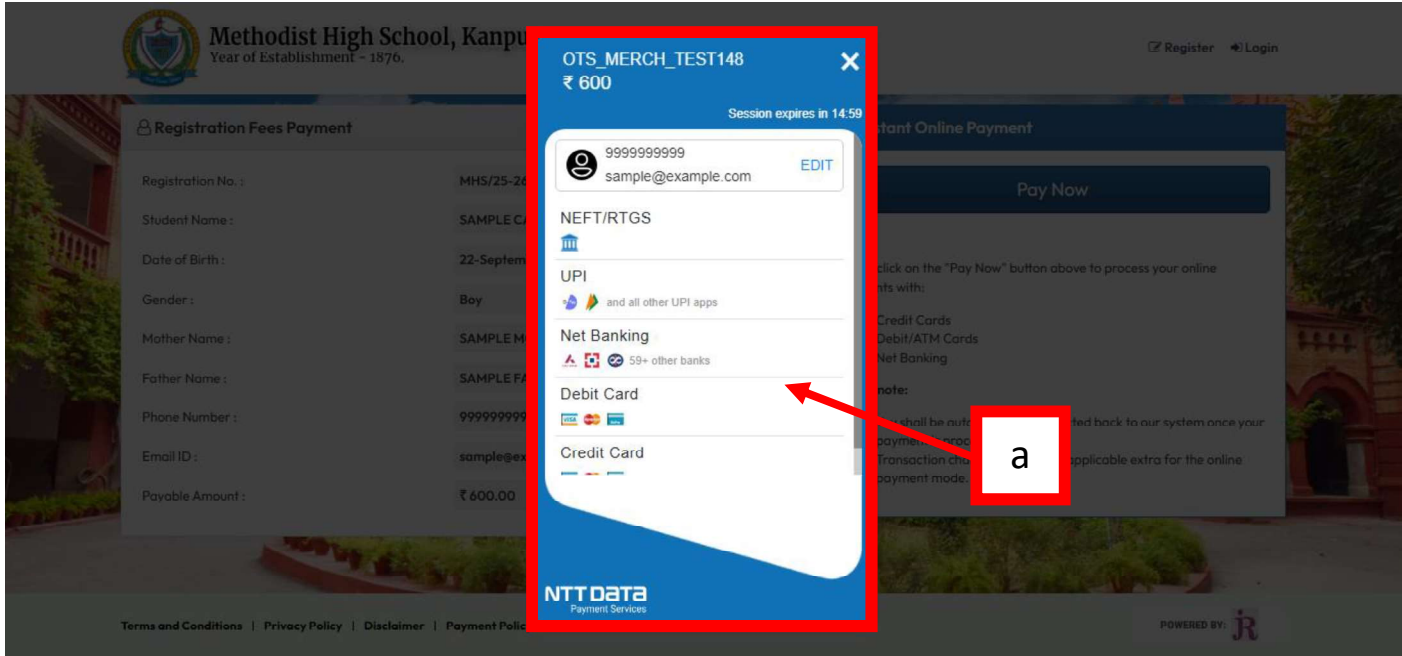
Methodist High School, Kanpu
Year of Establishment - 1876.

Register Login

Registration Fees Payment

Registration No. : MHS/25-26
Student Name : SAMPLE C
Date of Birth : 22-Septem
Gender : Boy
Mother Name : SAMPLE M
Father Name : SAMPLE F
Phone Number : 99999999
Email ID : sample@ex
Payable Amount : ₹600.00

tant Online Payment

Pay Now

click on the "Pay Now" button above to process your online nts with:

Credit Cards
Debit/ATM Cards
Net Banking

note:

shall be auto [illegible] ted back to our system once your payment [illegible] proc
Transaction cha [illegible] applicable extra for the online payment mode.

OTS_MERCH_TEST148
₹ 600
Session expires in 14:59

9999999999
sample@example.com
EDIT

NEFT/RTGS

UPI
and all other UPI apps

Net Banking
59+ other banks

Debit Card

Credit Card

NTT Data
Payment Services

a

Terms and Conditions | Privacy Policy | Disclaimer | Payment Polic

POWERED BY: JR